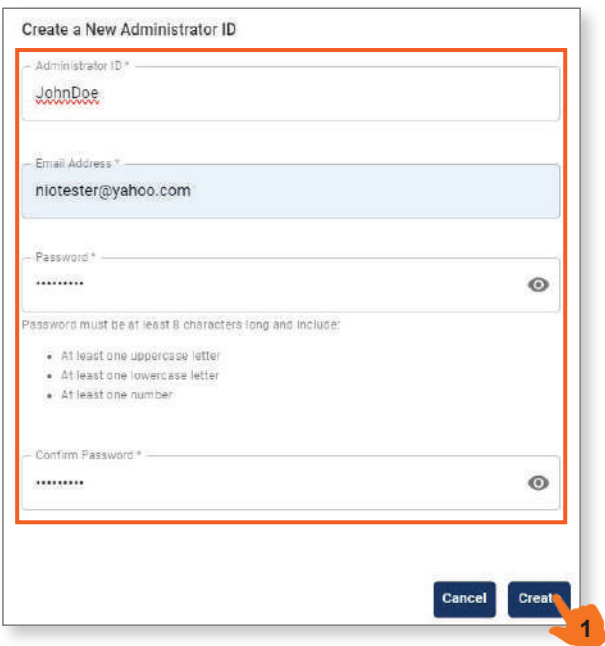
Create a New Administrator ID

Administrator ID *

JohnDoe

Email Address *

niotester@yahoo.com

Password *

••••••••••

Password must be at least 8 characters long and include:

- At least one uppercase letter
- At least one lowercase letter
- At least one number

Confirm Password *

••••••••••

Cancel

Creat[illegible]

1